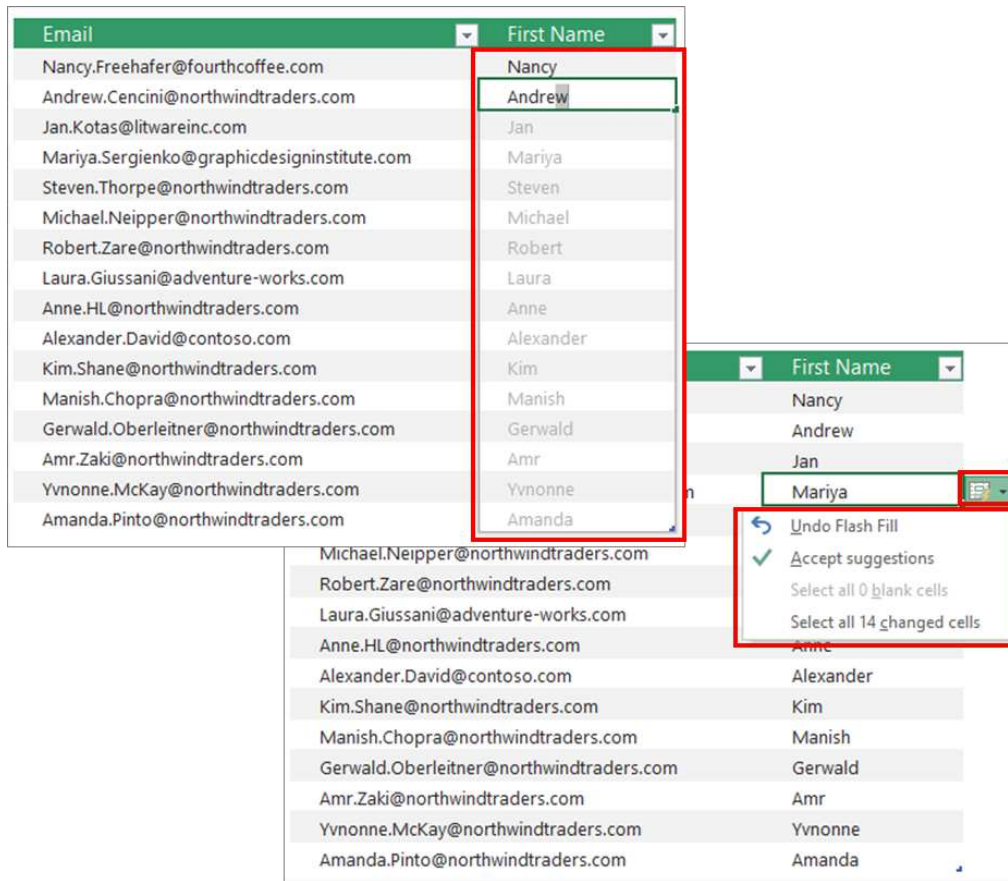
| Email | First Name |
|---|---|
| Nancy.Freehafer@fourthcoffee.com | Nancy |
| Andrew.Cencini@northwindtraders.com | Andrew |
| Jan.Kotas@litwareinc.com | Jan |
| Mariya.Sergienko@graphicdesigninstitute.com | Mariya |
| Steven.Thorpe@northwindtraders.com | Steven |
| Michael.Neipper@northwindtraders.com | Michael |
| Robert.Zare@northwindtraders.com | Robert |
| Laura.Giussani@adventure-works.com | Laura |
| Anne.HL@northwindtraders.com | Anne |
| Alexander.David@contoso.com | Alexander |
| Kim.Shane@northwindtraders.com | Kim |
| Manish.Chopra@northwindtraders.com | Manish |
| Gerwald.Oberleitner@northwindtraders.com | Gerwald |
| Amr.Zaki@northwindtraders.com | Amr |
| Yvnonne.McKay@northwindtraders.com | Yvnonne |
| Amanda.Pinto@northwindtraders.com | Amanda |

| | First Name |
|---|---|
| | Nancy |
| | Andrew |
| | Jan |
| n | Mariya |
| Michael.Neipper@northwindtraders.com | |
| Robert.Zare@northwindtraders.com | |
| Laura.Giussani@adventure-works.com | |
| Anne.HL@northwindtraders.com | Anne |
| Alexander.David@contoso.com | Alexander |
| Kim.Shane@northwindtraders.com | Kim |
| Manish.Chopra@northwindtraders.com | Manish |
| Gerwald.Oberleitner@northwindtraders.com | Gerwald |
| Amr.Zaki@northwindtraders.com | Amr |
| Yvnonne.McKay@northwindtraders.com | Yvnonne |
| Amanda.Pinto@northwindtraders.com | Amanda |

Undo Flash Fill
Accept suggestions
Select all 0 blank cells
Select all 14 changed cells